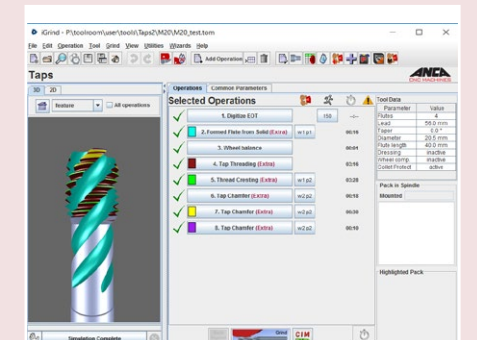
iGrind - P:\toolroom\user\tools\Taps2\M20\M20_test.tom

File Edit Operation Tool Grind View Utilities Wizards Help

Add Operation

Taps

ANCA CNC MACHINES

3D 2D

feature

All operations

Operations Common Parameters

Selected Operations

1. Digitize EOT
r50
-:-

2. Formed Flute from Solid (Extra)
w1:p1
00:19

3. Wheel balance
00:04

4. Tap Threading (Extra)
03:16

5. Thread Cresting (Extra)
w1:p2
03:28

6. Tap Chamfer (Extra)
w2:p2
00:10

7. Tap Chamfer (Extra)
w2:p2
00:38

8. Tap Chamfer (Extra)
w2:p2
00:10

Tool Data

| Parameter | Value |
|---|---|
| Flutes | 4 |
| Lead | 56.0 mm |
| Taper | 0.0 ° |
| Diameter | 20.5 mm |
| Flute length | 40.0 mm |
| Dressing | inactive |
| Wheel comp. | inactive |
| Collet Protect | active |

Pack in Spindle

Mounted

Highlighted Pack

Simulation Complete

Grind

CIM